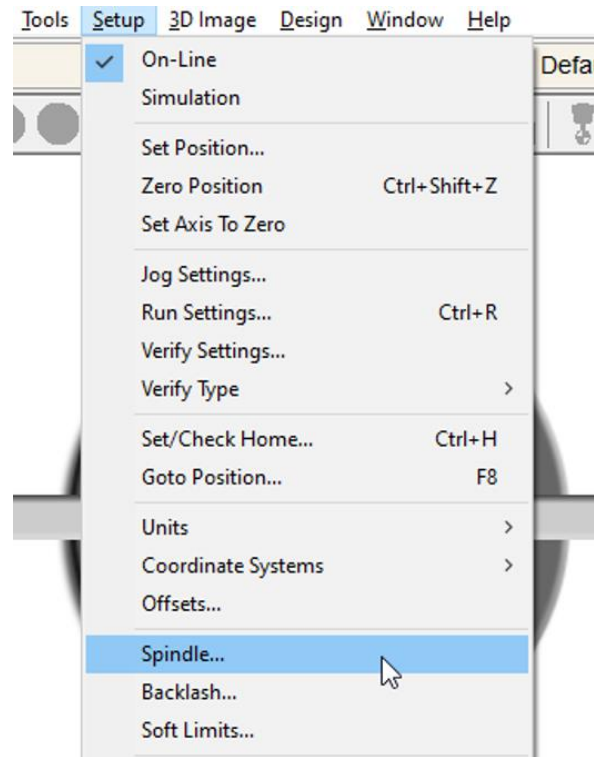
Tools Setup 3D Image Design Window Help

Defa

On-Line
Simulation

Set Position...
Zero Position Ctrl+Shift+Z
Set Axis To Zero

Jog Settings...
Run Settings... Ctrl+R
Verify Settings...
Verify Type

Set/Check Home... Ctrl+H
Goto Position... F8

Units
Coordinate Systems
Offsets...

Spindle...
Backlash...
Soft Limits...